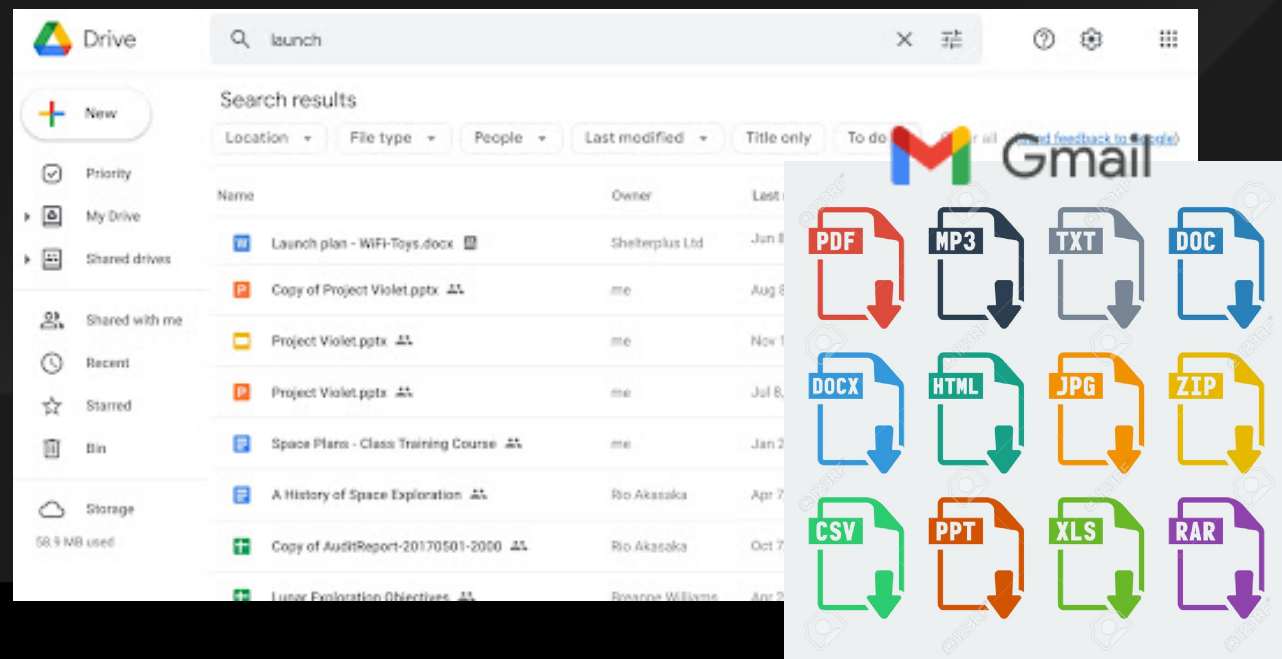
Drive

launch

New

Priority

My Drive

Shared drives

Shared with me

Recent

Starred

Bin

Storage

58.9 MB used

Search results

Location

File type

People

Last modified

Title only

To do

Clear all

Send feedback to Google

| Name | Owner | Last |
|---|---|---|
| Launch plan - WiFi-Toys.docx | Shelterplus Ltd | Jun 8 |
| Copy of Project Violet.pptx | me | Aug 8 |
| Project Violet.pptx | me | Nov 1 |
| Project Violet.pptx | me | Jul 8 |
| Space Plans - Class Training Course | me | Jan 2 |
| A History of Space Exploration | Rio Akasaka | Apr 7 |
| Copy of AuditReport-20170501-2000 | Rio Akasaka | Oct 7 |
| Lunar Exploration Objectives | Breanne Williams | Apr 2 |

Gmail

PDF

MP3

TXT

DOC

DOCX

HTML

JPG

ZIP

CSV

PPT

XLS

RAR